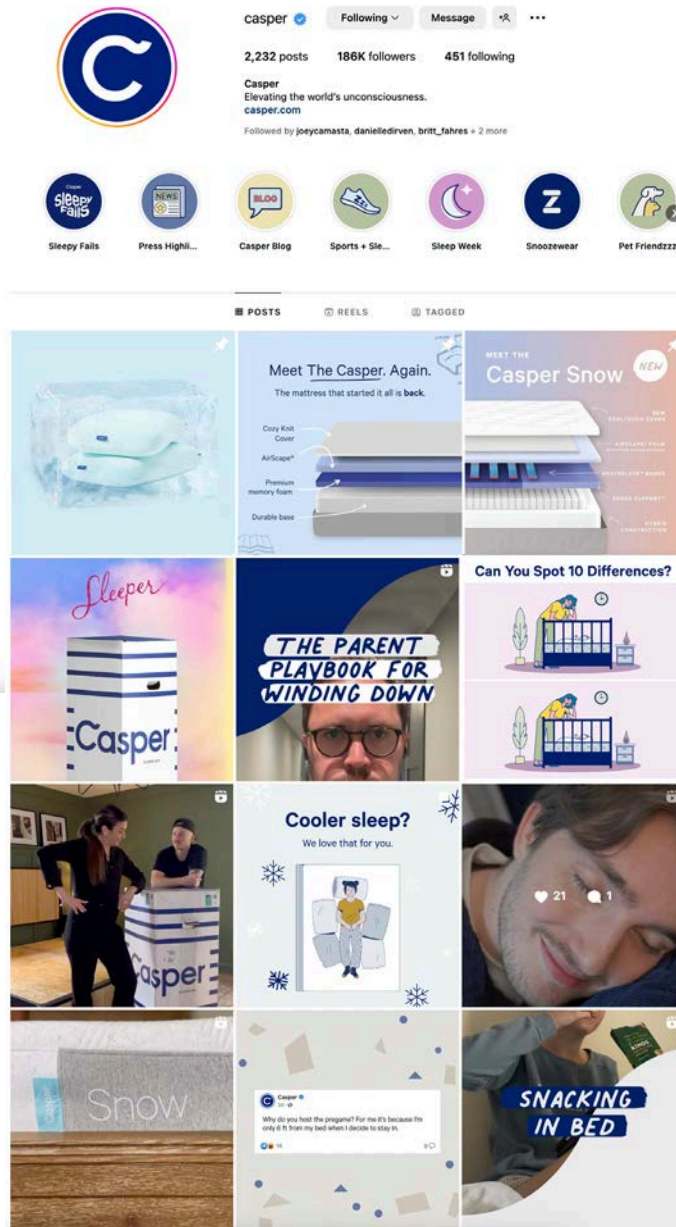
casper Following Message

2,232 posts 186K followers 451 following

Casper
Elevating the world's unconsciousness.
casper.com

Followed by joeycamasta, danielledirven, britt_fahres + 2 more

Casper Sleepy Fails
Sleepy Fails
NEWS
Press Highli...
BLOG
Casper Blog
Sports + Sle...
Sleep Week
Z
Snoozewear
Pet Friendzzz

POSTS REELS TAGGED

Meet The Casper. Again.
The mattress that started it all is back.
Cozy Knit Cover
AirScape
Premium memory foam
Durable base

MEET THE
Casper Snow
NEW
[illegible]

Sleeper
Casper

THE PARENT PLAYBOOK FOR WINDING DOWN

Can You Spot 10 Differences?

Casper

Cooler sleep?
We love that for you.

21 1

Snow

Casper
Why do you host the pregame? For me it's because I'm only 6 ft from my bed when I decide to stay in.

SNACKING IN BED